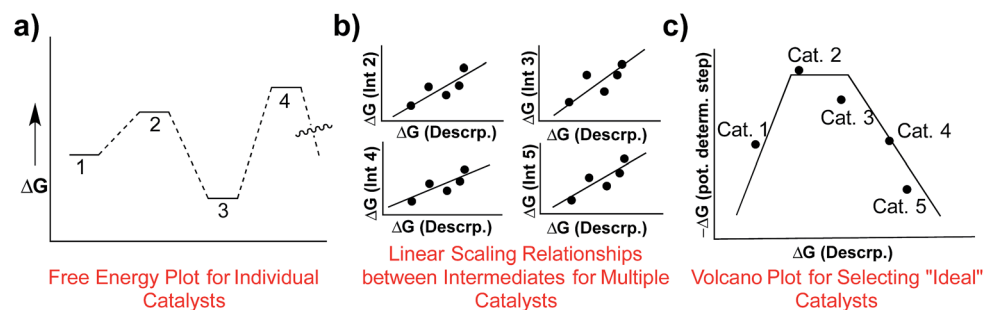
a)

ΔG

1

2

3

4

Free Energy Plot for Individual Catalysts

b)

ΔG (Int 2)

ΔG (Descrp.)

ΔG (Int 3)

ΔG (Descrp.)

ΔG (Int 4)

ΔG (Descrp.)

ΔG (Int 5)

ΔG (Descrp.)

Linear Scaling Relationships between Intermediates for Multiple Catalysts

c)

−ΔG (pot. determ. step)

Cat. 1

Cat. 2

Cat. 3

Cat. 4

Cat. 5

ΔG (Descrp.)

Volcano Plot for Selecting "Ideal" Catalysts